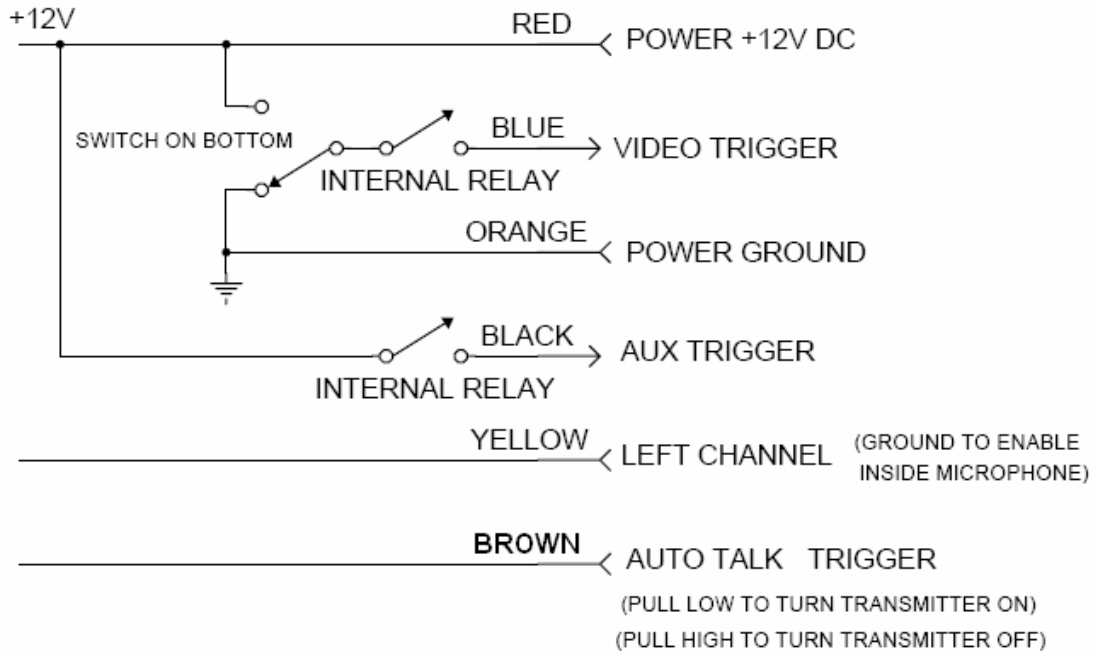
+12V

RED

POWER +12V DC

SWITCH ON BOTTOM

BLUE

VIDEO TRIGGER

INTERNAL RELAY

ORANGE

POWER GROUND

BLACK

AUX TRIGGER

INTERNAL RELAY

YELLOW

LEFT CHANNEL

(GROUND TO ENABLE INSIDE MICROPHONE)

BROWN

AUTO TALK TRIGGER

(PULL LOW TO TURN TRANSMITTER ON)

(PULL HIGH TO TURN TRANSMITTER OFF)